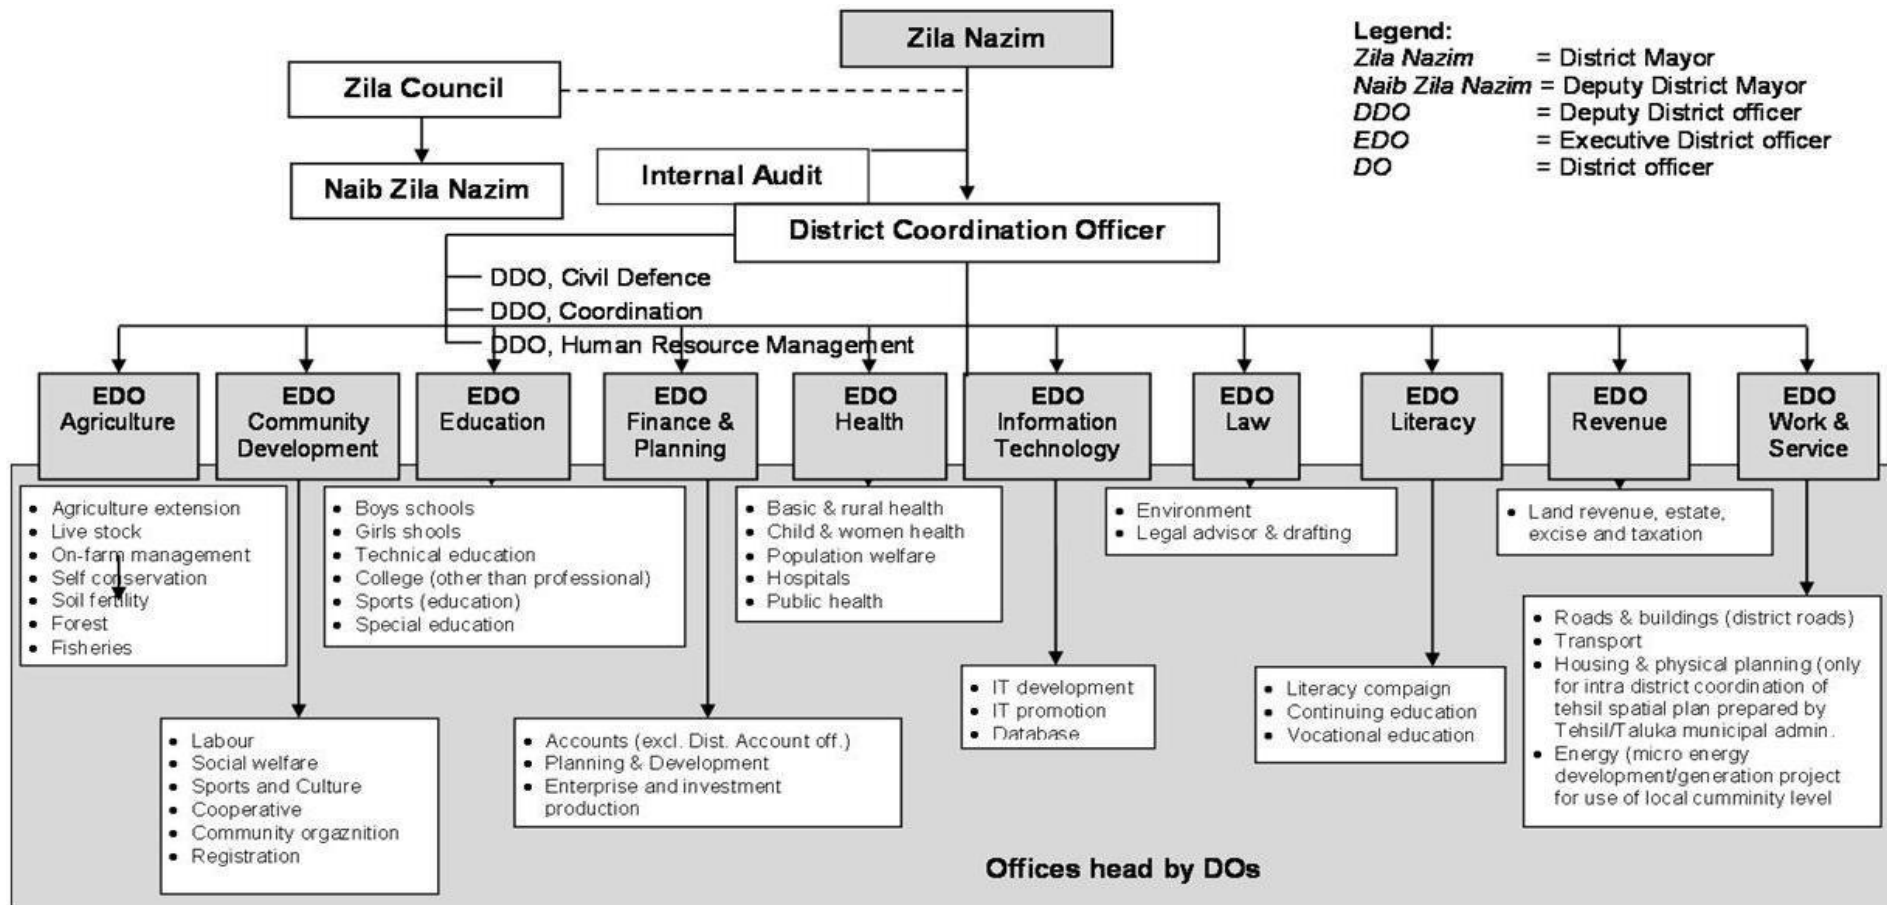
Zila Nazim

Legend:
Zila Nazim = District Mayor
Naib Zila Nazim = Deputy District Mayor
DDO = Deputy District officer
EDO = Executive District officer
DO = District officer

Zila Council

Naib Zila Nazim

Internal Audit

District Coordination Officer

DDO, Civil Defence
DDO, Coordination
DDO, Human Resource Management

EDO Agriculture

EDO Community Development

EDO Education

EDO Finance & Planning

EDO Health

EDO Information Technology

EDO Law

EDO Literacy

EDO Revenue

EDO Work & Service

• Agriculture extension
• Live stock
• On-farm management
• Self conservation
• Soil fertility
• Forest
• Fisheries

• Boys schools
• Girls shools
• Technical education
• College (other than professional)
• Sports (education)
• Special education

• Basic & rural health
• Child & women health
• Population welfare
• Hospitals
• Public health

• Environment
• Legal advisor & drafting

• Land revenue, estate, excise and taxation

• Roads & buildings (district roads)
• Transport
• Housing & physical planning (only for intra district coordination of tehsil spatial plan prepared by Tehsil/Taluka municipal admin.
• Energy (micro energy development/generation project for use of local cumminity level

• IT development
• IT promotion
• Database

• Literacy compaign
• Continuing education
• Vocational education

• Labour
• Social welfare
• Sports and Culture
• Cooperative
• Community orgaznition
• Registration

• Accounts (excl. Dist. Account off.)
• Planning & Development
• Enterprise and investment production

Offices head by DOs